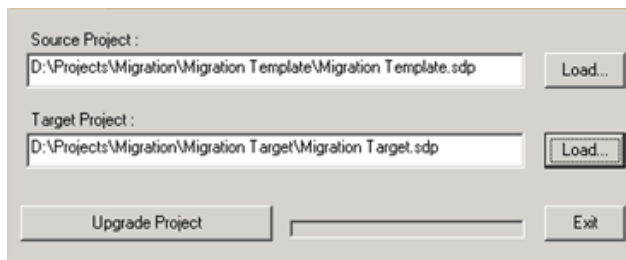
Source Project :

D:\Projects\Migration\Migration Template\Migration Template.sdp

Load...

Target Project :

D:\Projects\Migration\Migration Target\Migration Target.sdp

Load...

Upgrade Project

Exit